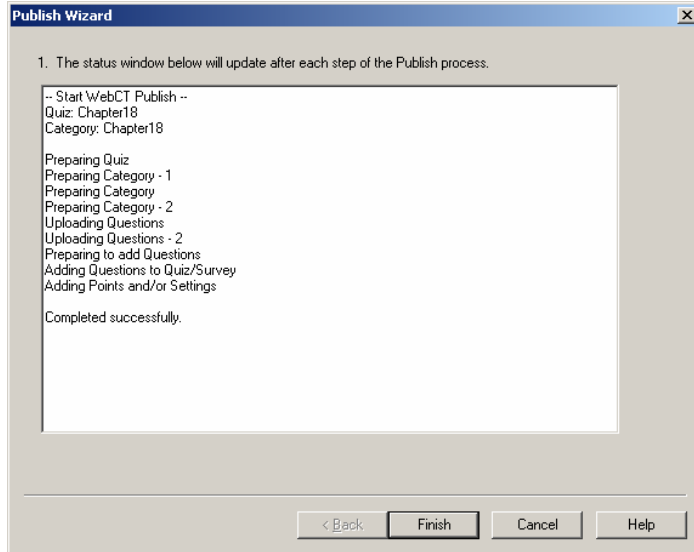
Publish Wizard

X

1. The status window below will update after each step of the Publish process.

-- Start WebCT Publish --
Quiz: Chapter18
Category: Chapter18

Preparing Quiz
Preparing Category - 1
Preparing Category
Preparing Category - 2
Uploading Questions
Uploading Questions - 2
Preparing to add Questions
Adding Questions to Quiz/Survey
Adding Points and/or Settings

Completed successfully.

< Back

Finish

Cancel

Help